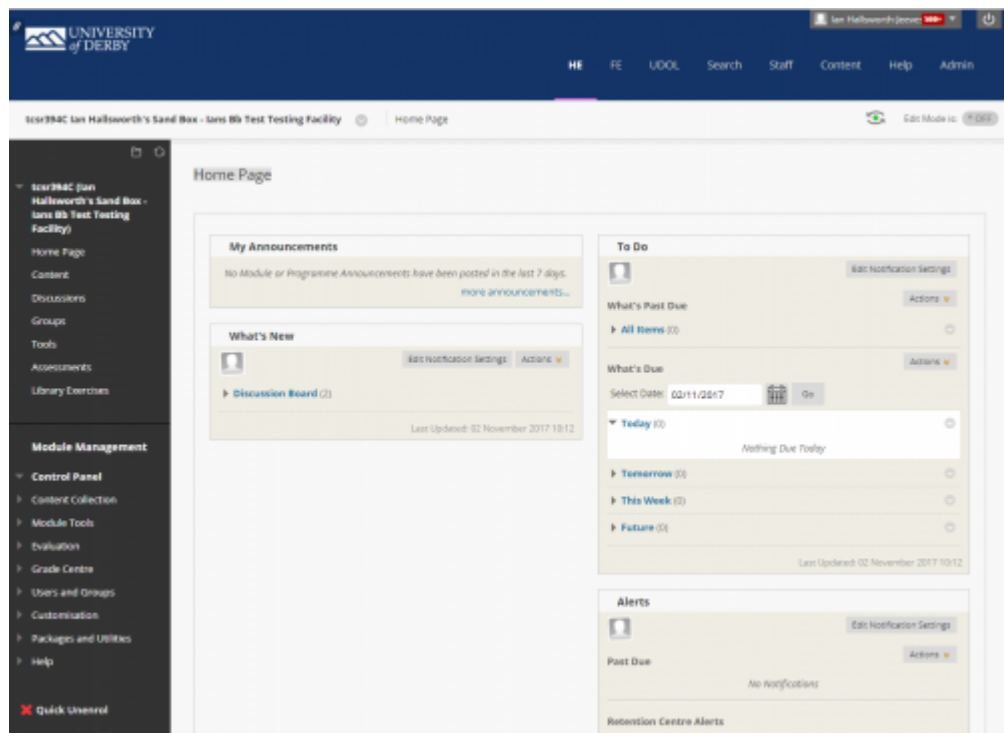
UNIVERSITY of DERBY

Ian Hallsworth (ieeve) 99+

HE FE UDOL Search Staff Content Help Admin

tcsr394C Ian Hallsworth's Sand Box - Ians Bb Test Testing Facility | Home Page

Edit Mode is: OFF

tcsr394C (Ian Hallsworth's Sand Box - Ians Bb Test Testing Facility)
Home Page
Content
Discussions
Groups
Tools
Assessments
Library Exercises

Module Management
Control Panel
Content Collection
Module Tools
Evaluation
Grade Centre
Users and Groups
Customisation
Packages and Utilities
Help

Quick Unenrol

Home Page

My Announcements
No Module or Programme Announcements have been posted in the last 7 days.
more announcements...

What's New
Edit Notification Settings Actions
Discussion Board (2)
Last Updated: 02 November 2017 10:12

To Do
Edit Notification Settings
What's Past Due
Actions
All Items (0)
What's Due
Actions
Select Date: 02/11/2017 Go
Today (0)
Nothing Due Today
Tomorrow (0)
This Week (0)
Future (0)
Last Updated: 02 November 2017 10:12

Alerts
Edit Notification Settings
Past Due
Actions
No Notifications
Retention Centre Alerts